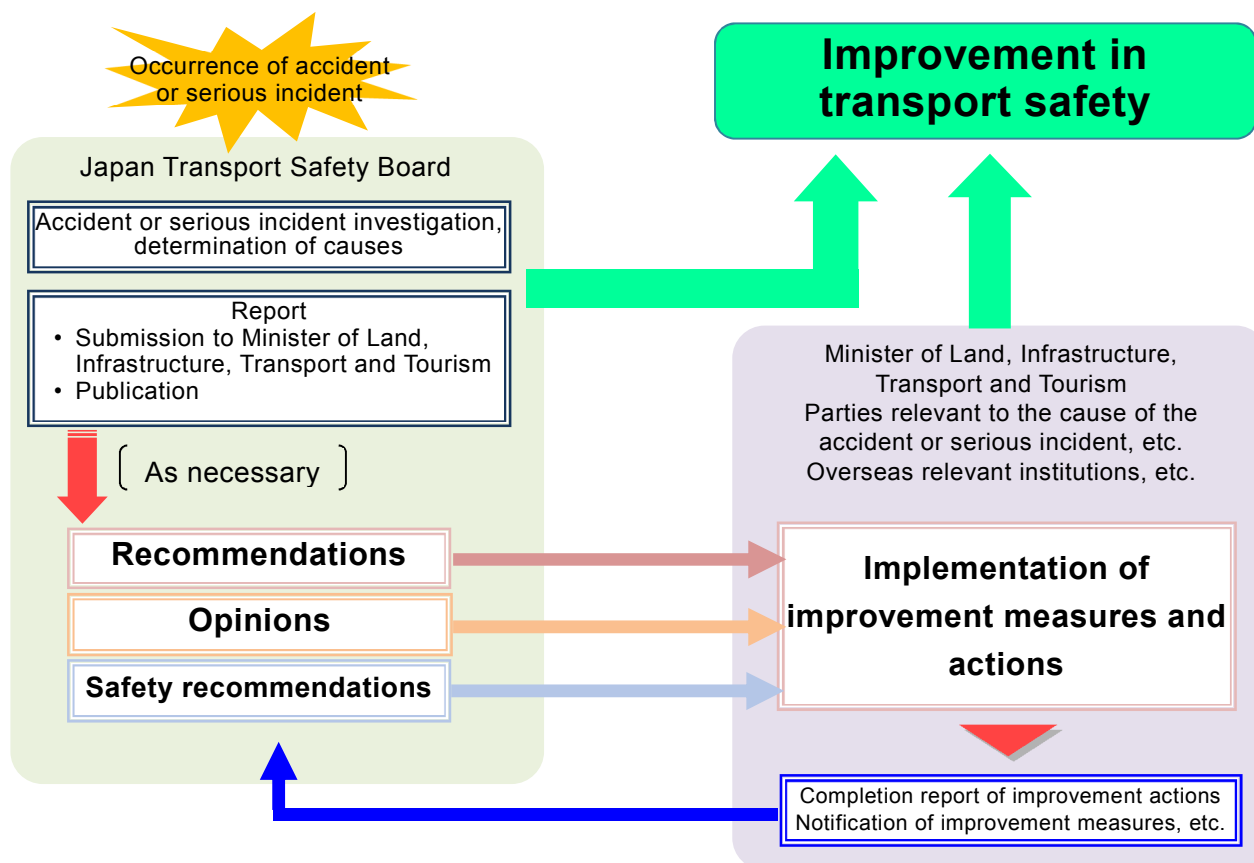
Occurrence of accident or serious incident

Improvement in transport safety

Japan Transport Safety Board

Accident or serious incident investigation, determination of causes

Report
• Submission to Minister of Land, Infrastructure, Transport and Tourism
• Publication

As necessary

Recommendations

Opinions

Safety recommendations

Minister of Land, Infrastructure, Transport and Tourism
Parties relevant to the cause of the accident or serious incident, etc.
Overseas relevant institutions, etc.

Implementation of improvement measures and actions

Completion report of improvement actions
Notification of improvement measures, etc.